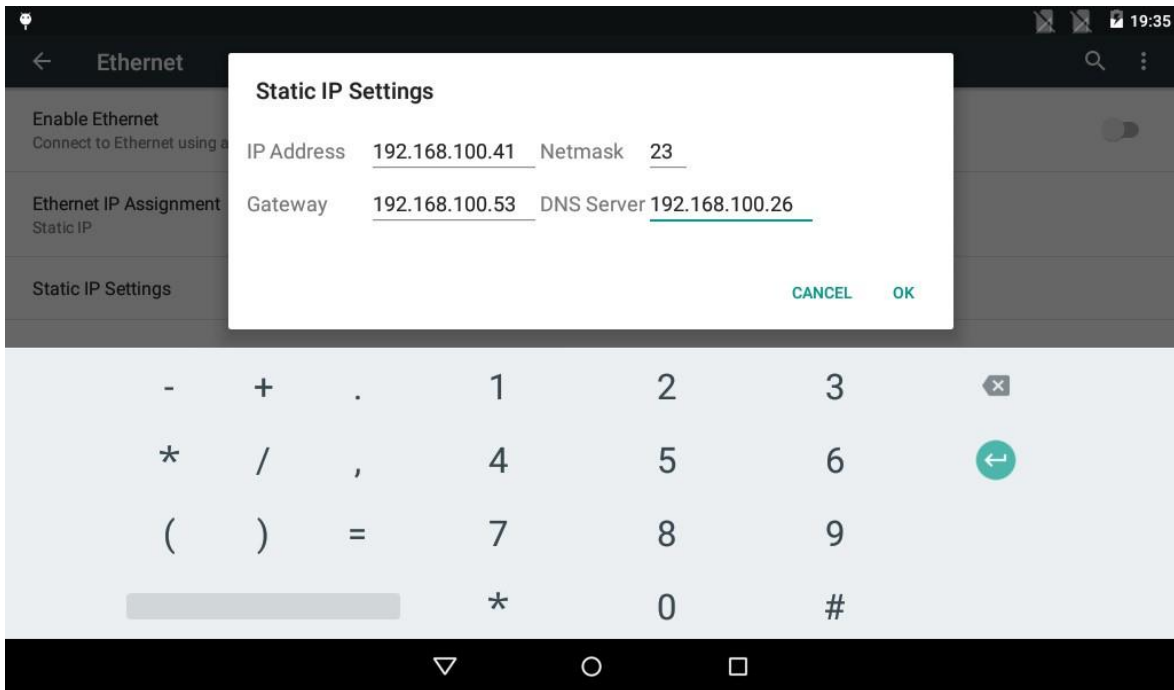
19:35

Ethernet

Enable Ethernet
Connect to Ethernet using a

Ethernet IP Assignment
Static IP

Static IP Settings

Static IP Settings

IP Address 192.168.100.41 Netmask 23

Gateway 192.168.100.53 DNS Server 192.168.100.26

CANCEL OK

| - | + | . | 1 | 2 | 3 |
|---|---|---|---|---|---|
| * | / | , | 4 | 5 | 6 |
| ( | ) | = | 7 | 8 | 9 |
| | | | * | 0 | # |